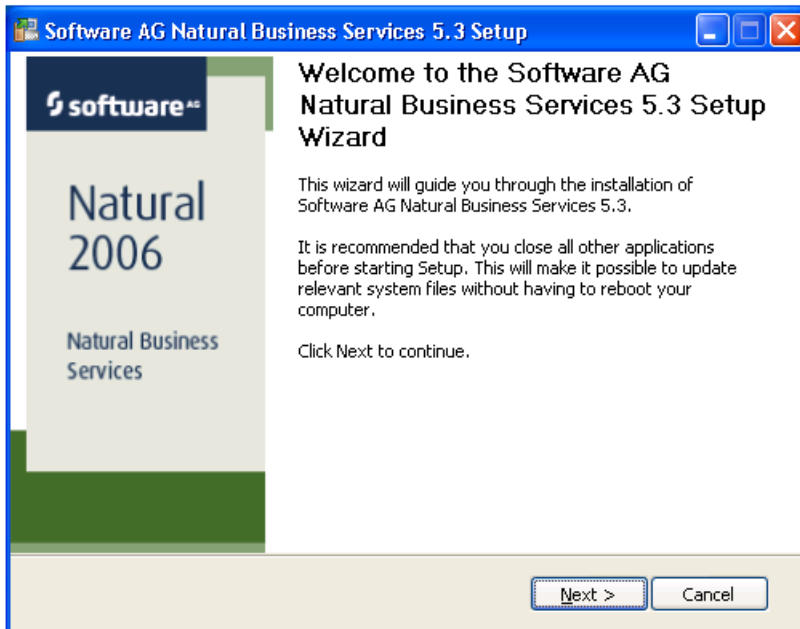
Software AG Natural Business Services 5.3 Setup

software AG

Natural 2006

Natural Business Services

Welcome to the Software AG Natural Business Services 5.3 Setup Wizard

This wizard will guide you through the installation of Software AG Natural Business Services 5.3.

It is recommended that you close all other applications before starting Setup. This will make it possible to update relevant system files without having to reboot your computer.

Click Next to continue.

Next >

Cancel